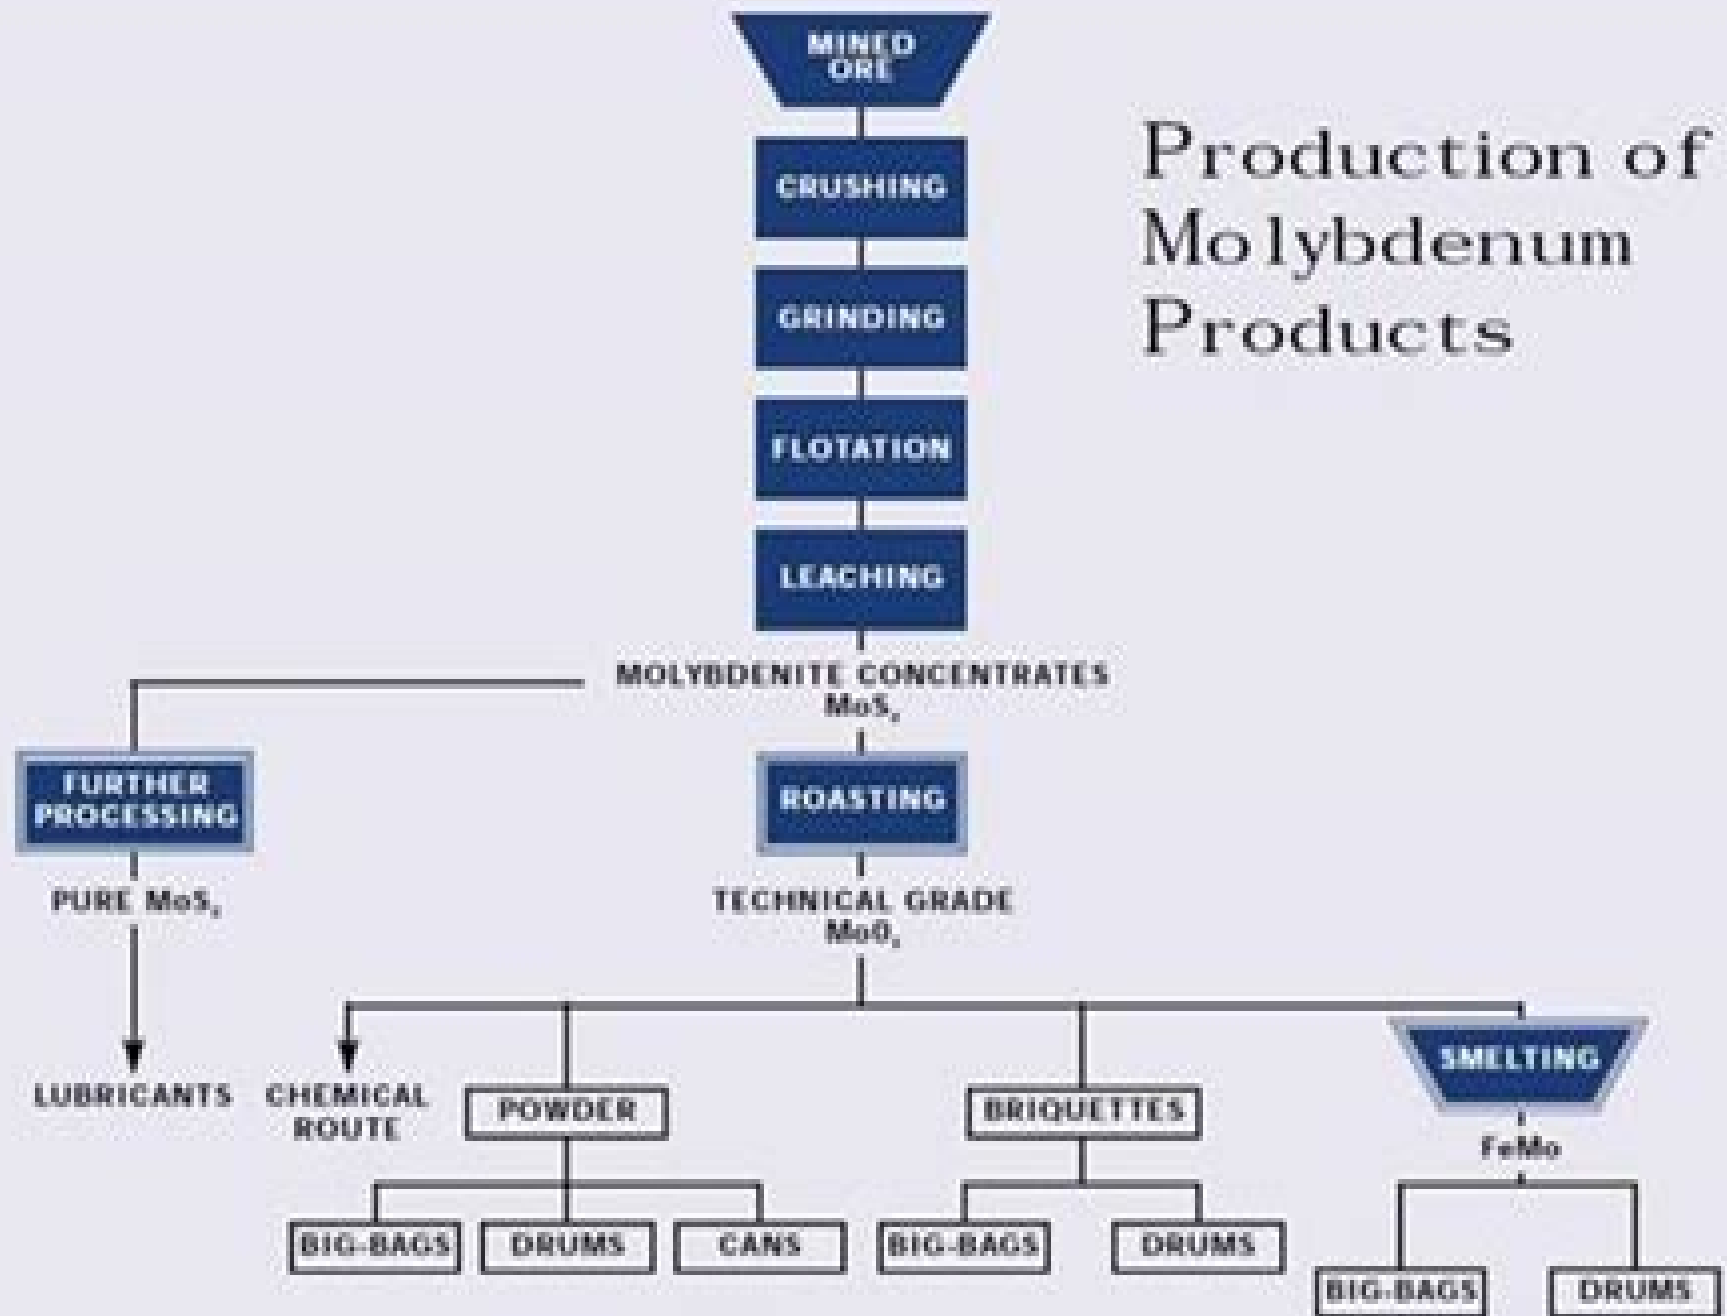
Production of Molybdenum Products

MINED ORE

CRUSHING

GRINDING

FLOTATION

LEACHING

MOLYBDENITE CONCENTRATES $MoS_2$

FURTHER PROCESSING

PURE $MoS_2$

LUBRICANTS

ROASTING

TECHNICAL GRADE $MoO_3$

CHEMICAL ROUTE

POWDER

BIG-BAGS

DRUMS

CANS

BRIQUETTES

BIG-BAGS

DRUMS

SMELTING

FeMo

BIG-BAGS

DRUMS